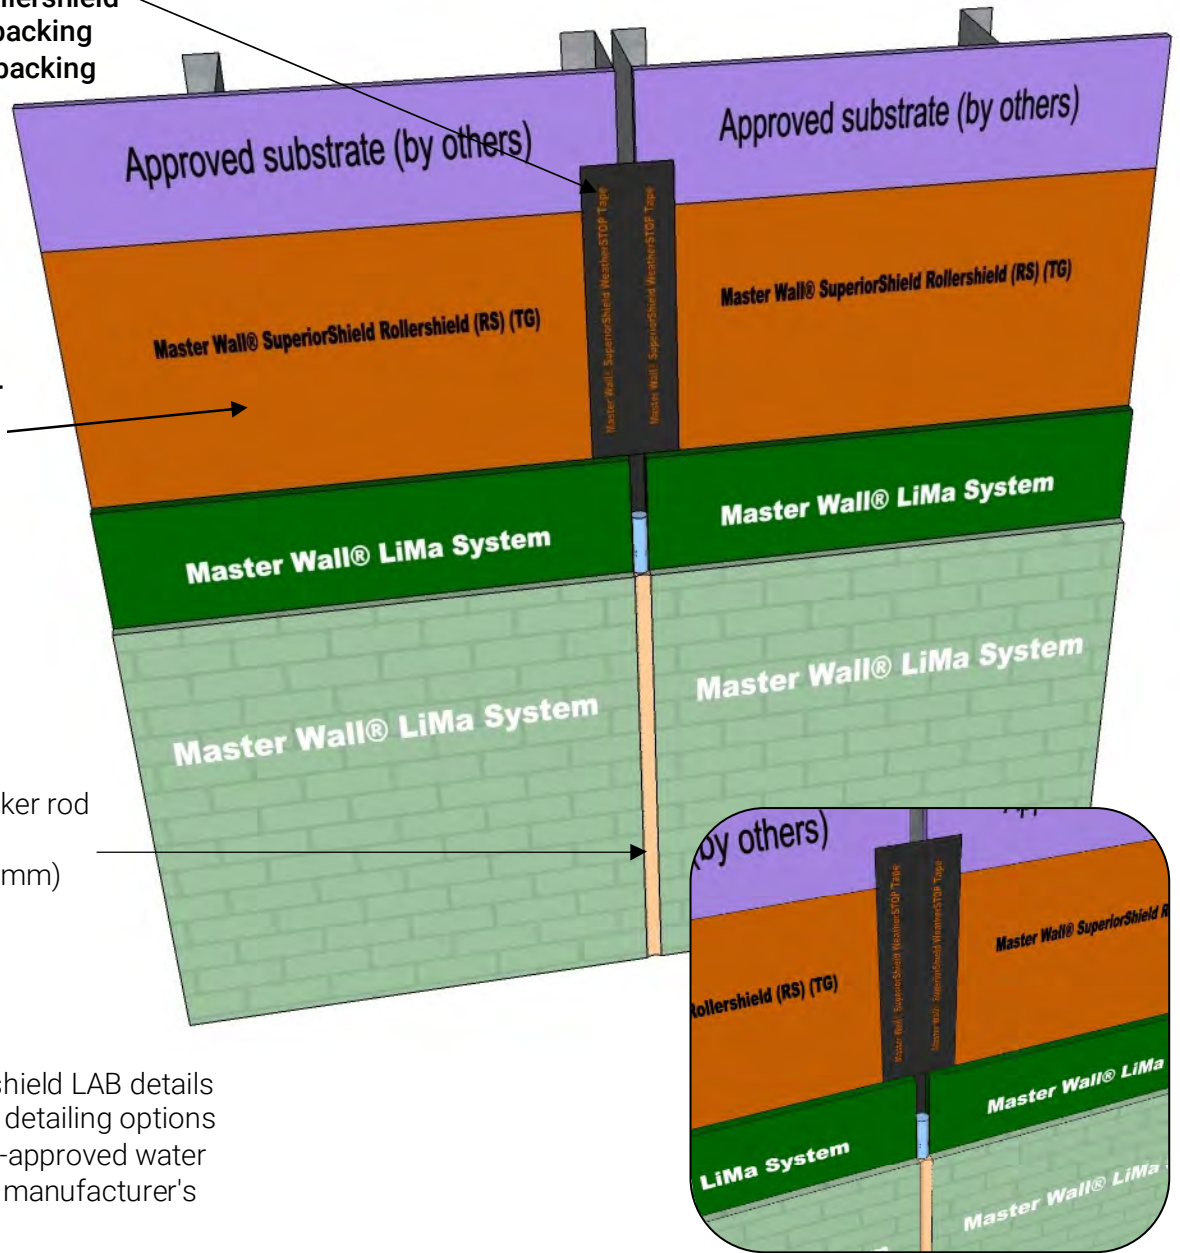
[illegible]llershield
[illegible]backing
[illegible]backing

Approved substrate (by others)

Approved substrate (by others)

Master Wall® SuperiorShield Rollershield (RS) (TG)

Master Wall® SuperiorShield Rollershield (RS) (TG)

Master Wall® SuperiorShield WeatherSTOP Tape

Master Wall® SuperiorShield WeatherSTOP Tape

Master Wall® LiMa System

Master Wall® LiMa System

Master Wall® LiMa System

Master Wall® LiMa System

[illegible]ker rod

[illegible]mm)

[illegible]hield LAB details
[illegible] detailing options
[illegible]-approved water
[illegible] manufacturer's

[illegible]y others)

Master Wall® SuperiorShield WeatherSTOP Tape

Master Wall® SuperiorShield WeatherSTOP Tape

Master Wall® SuperiorShield R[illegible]

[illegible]ollershield (RS) (TG)

Master Wall® LiMa

LiMa System

Master Wall® LiMa